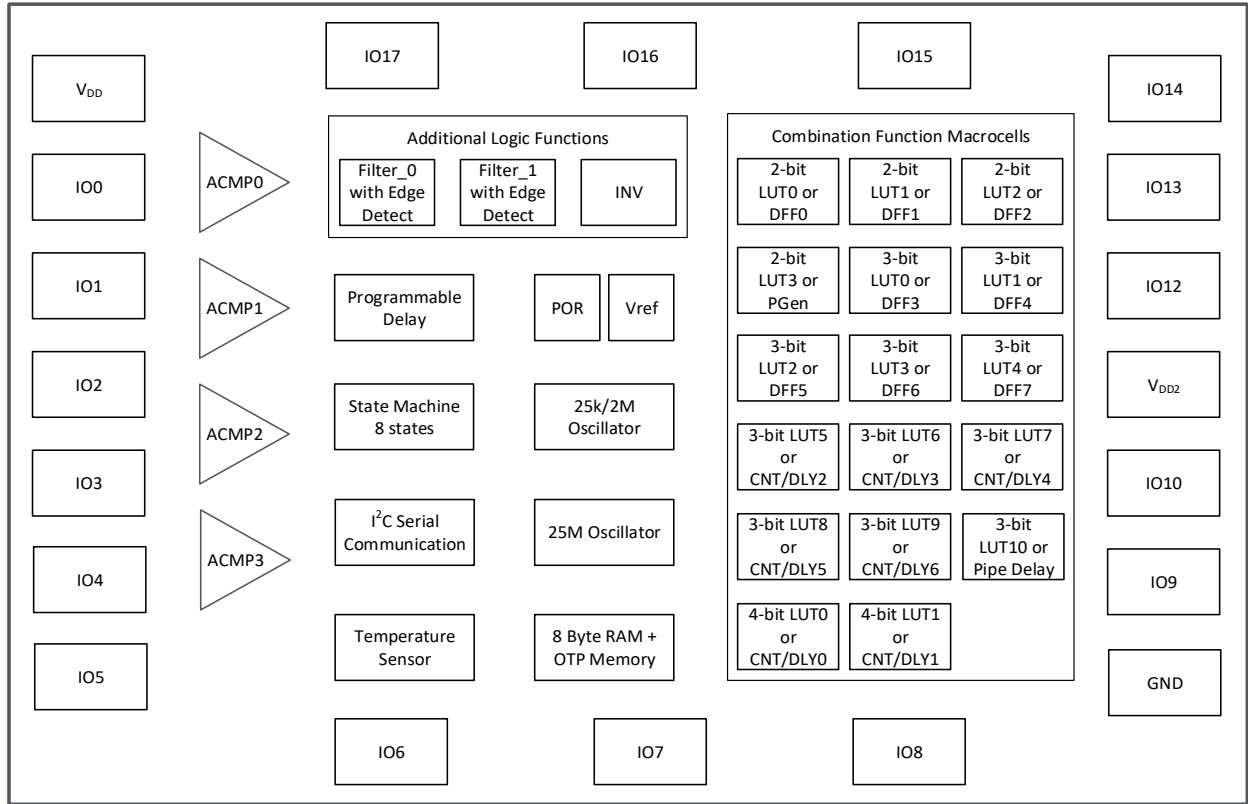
IO17

IO16

IO15

$V_{DD}$

IO0

IO1

IO2

IO3

IO4

IO5

IO14

IO13

IO12

$V_{DD2}$

IO10

IO9

GND

ACMP0

ACMP1

ACMP2

ACMP3

Additional Logic Functions

Filter_0 with Edge Detect

Filter_1 with Edge Detect

INV

Programmable Delay

POR

Vref

State Machine 8 states

25k/2M Oscillator

$I^2C$ Serial Communication

25M Oscillator

Temperature Sensor

8 Byte RAM + OTP Memory

Combination Function Macrocells

2-bit LUT0 or DFF0

2-bit LUT1 or DFF1

2-bit LUT2 or DFF2

2-bit LUT3 or PGen

3-bit LUT0 or DFF3

3-bit LUT1 or DFF4

3-bit LUT2 or DFF5

3-bit LUT3 or DFF6

3-bit LUT4 or DFF7

3-bit LUT5 or CNT/DLY2

3-bit LUT6 or CNT/DLY3

3-bit LUT7 or CNT/DLY4

3-bit LUT8 or CNT/DLY5

3-bit LUT9 or CNT/DLY6

3-bit LUT10 or Pipe Delay

4-bit LUT0 or CNT/DLY0

4-bit LUT1 or CNT/DLY1

IO6

IO7

IO8